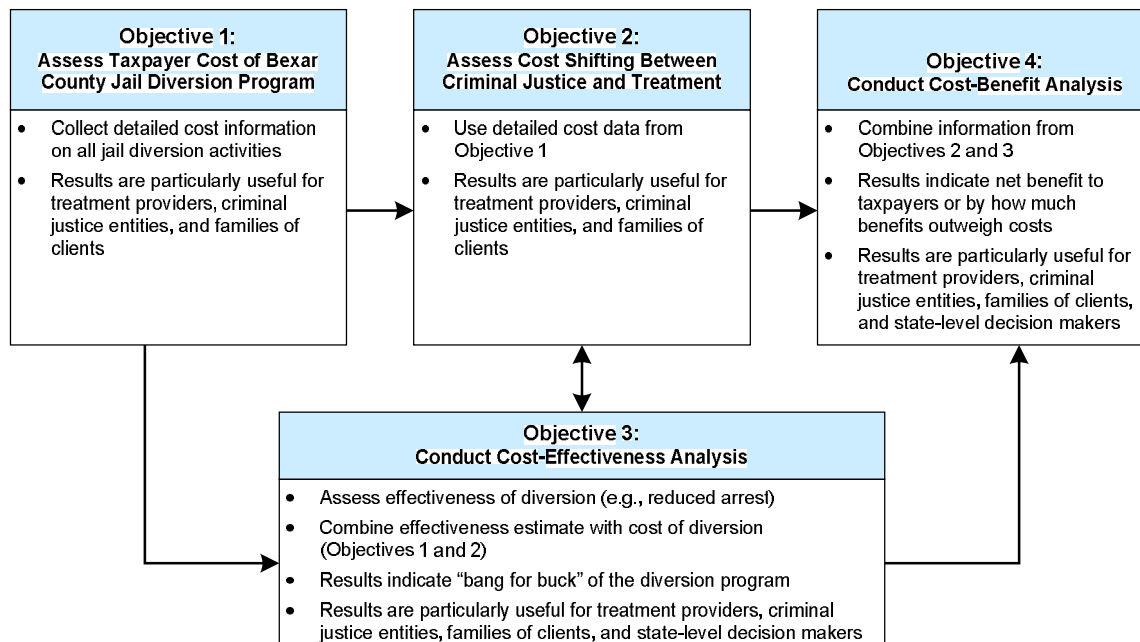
Objective 1:
Assess Taxpayer Cost of Bexar County Jail Diversion Program

- Collect detailed cost information on all jail diversion activities
- Results are particularly useful for treatment providers, criminal justice entities, and families of clients

Objective 2:
Assess Cost Shifting Between Criminal Justice and Treatment

- Use detailed cost data from Objective 1
- Results are particularly useful for treatment providers, criminal justice entities, and families of clients

Objective 4:
Conduct Cost-Benefit Analysis

- Combine information from Objectives 2 and 3
- Results indicate net benefit to taxpayers or by how much benefits outweigh costs
- Results are particularly useful for treatment providers, criminal justice entities, families of clients, and state-level decision makers

Objective 3:
Conduct Cost-Effectiveness Analysis

- Assess effectiveness of diversion (e.g., reduced arrest)
- Combine effectiveness estimate with cost of diversion (Objectives 1 and 2)
- Results indicate "bang for buck" of the diversion program
- Results are particularly useful for treatment providers, criminal justice entities, families of clients, and state-level decision makers